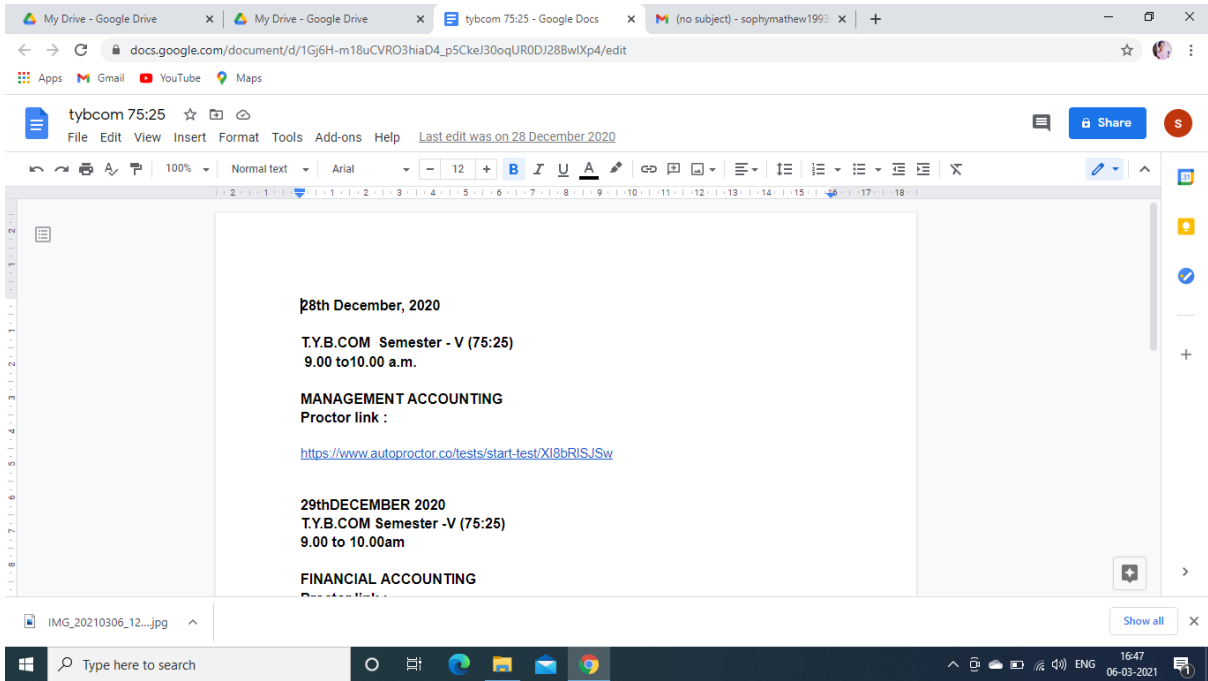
My Drive - Google Drive
My Drive - Google Drive
tybcom 75:25 - Google Docs
(no subject) - sophymathew1993
docs.google.com/document/d/1Gj6H-m18uCVRO3hiaD4_p5CkeJ30oqUR0DJ28BwlXp4/edit
Apps Gmail YouTube Maps

tybcom 75:25
File Edit View Insert Format Tools Add-ons Help Last edit was on 28 December 2020
Share
S

100% Normal text Arial 12

28th December, 2020

T.Y.B.COM Semester - V (75:25)
9.00 to10.00 a.m.

MANAGEMENT ACCOUNTING
Proctor link :

https://www.autoproctor.co/tests/start-test/XI8bRISJSw

29thDECEMBER 2020
T.Y.B.COM Semester -V (75:25)
9.00 to 10.00am

FINANCIAL ACCOUNTING
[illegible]

IMG_20210306_12....jpg
Show all

Type here to search
ENG 16:47 06-03-2021